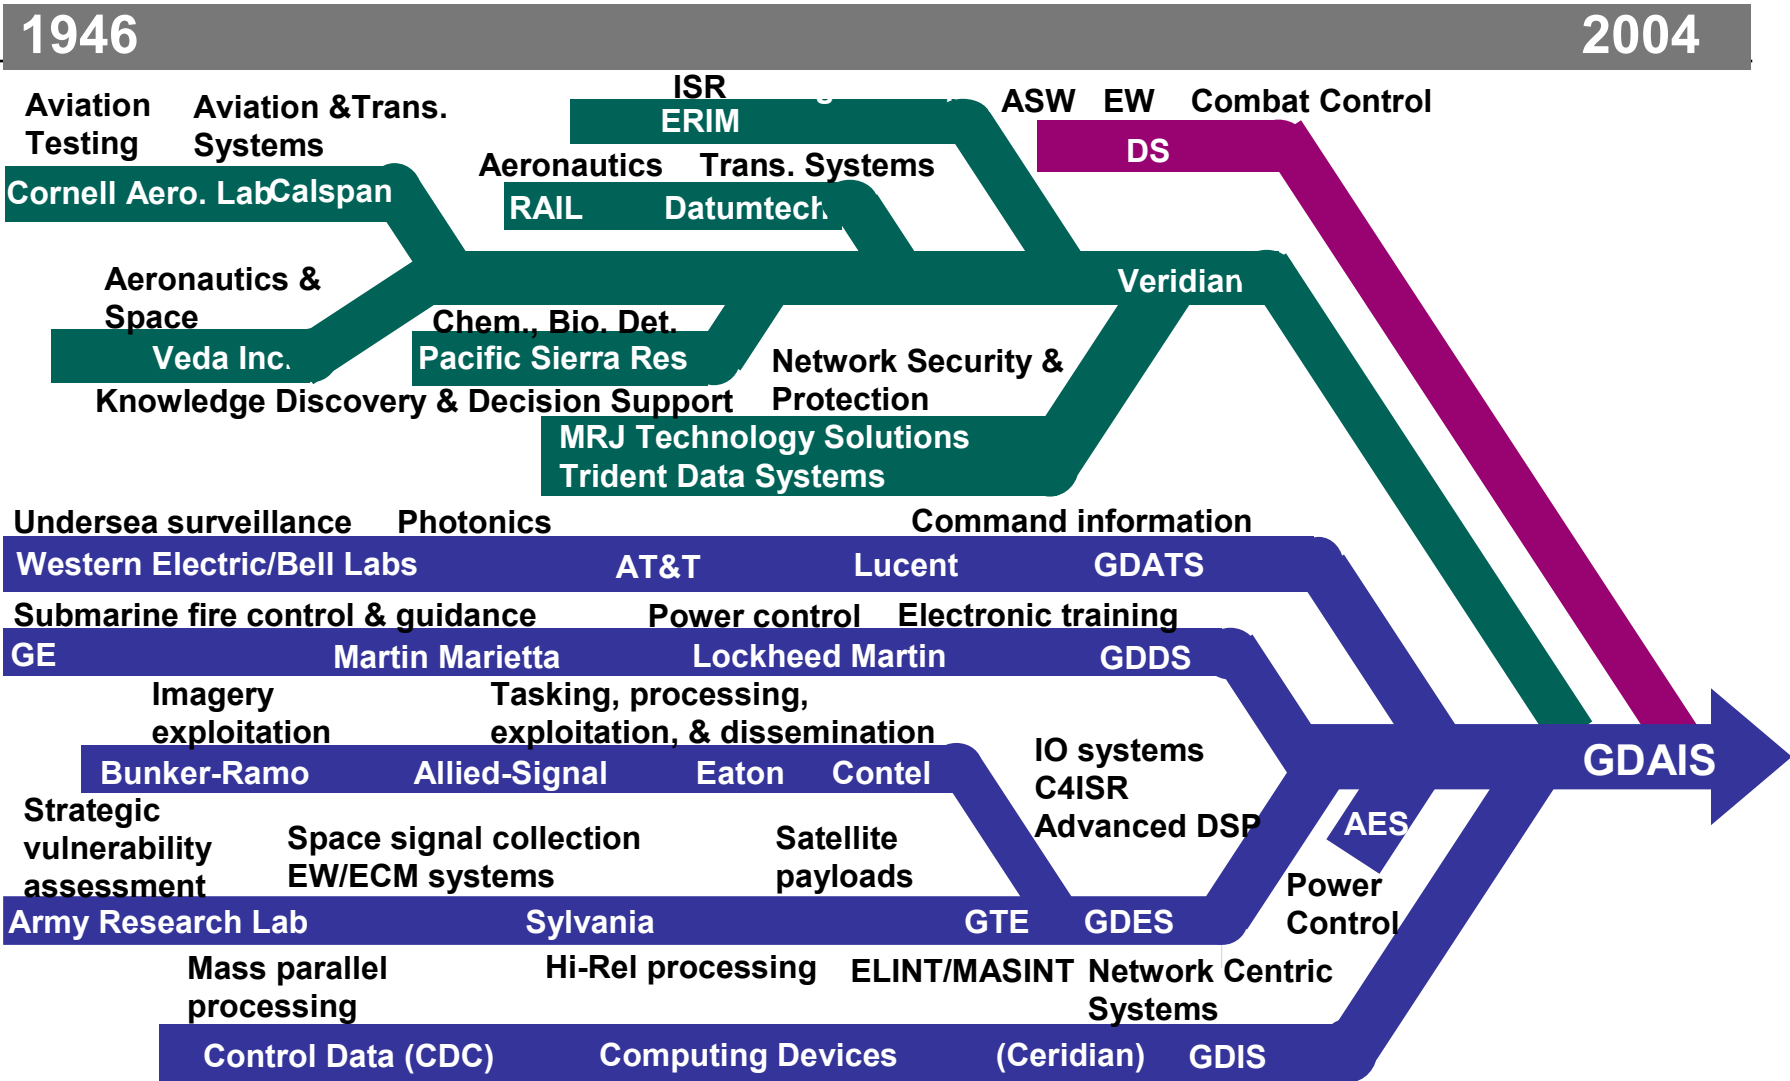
1946

2004

Aviation Testing

Aviation &Trans. Systems

ISR

ERIM

ASW EW Combat Control

DS

Cornell Aero. Lab

Calspan

Aeronautics

Trans. Systems

RAIL

Datumtech

Aeronautics & Space

Veridian

Veda Inc.

Chem., Bio. Det.

Pacific Sierra Res

Network Security & Protection

Knowledge Discovery & Decision Support

MRJ Technology Solutions
Trident Data Systems

Undersea surveillance

Photonics

Command information

Western Electric/Bell Labs

AT&T

Lucent

GDATS

Submarine fire control & guidance

Power control

Electronic training

GE

Martin Marietta

Lockheed Martin

GDDS

Imagery exploitation

Tasking, processing, exploitation, & dissemination

IO systems
C4ISR
Advanced DSP

GDAIS

Bunker-Ramo

Allied-Signal

Eaton

Contel

AES

Strategic vulnerability assessment

Space signal collection
EW/ECM systems

Satellite payloads

Power Control

Army Research Lab

Sylvania

GTE

GDES

Mass parallel processing

Hi-Rel processing

ELINT/MASINT

Network Centric Systems

Control Data (CDC)

Computing Devices

(Ceridian)

GDIS